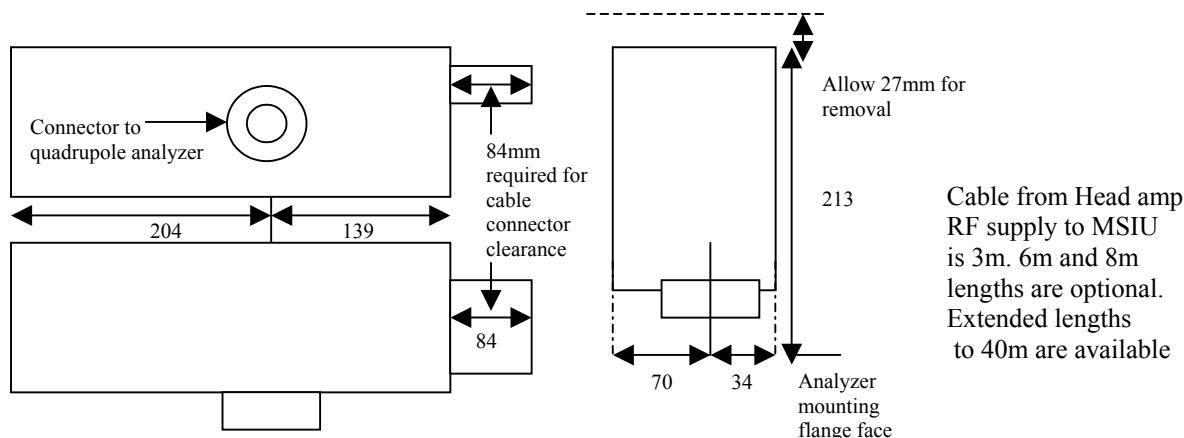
Connector to quadrupole analyzer

84mm required for cable connector clearance

204

139

84

Allow 27mm for removal

213

70

34

Analyzer mounting flange face

Cable from Head amp RF supply to MSIU is 3m. 6m and 8m lengths are optional. Extended lengths to 40m are available